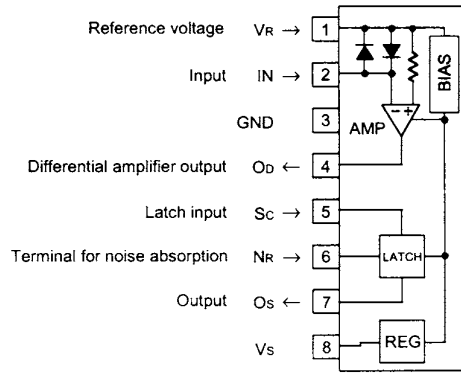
Reference voltage $V_R \rightarrow$ 1

Input IN $\rightarrow$ 2

GND 3

Differential amplifier output $O_D \leftarrow$ 4

Latch input $S_C \rightarrow$ 5

Terminal for noise absorption $N_R \rightarrow$ 6

Output $O_S \leftarrow$ 7

Vs 8

BIAS

AMP

− +

LATCH

REG